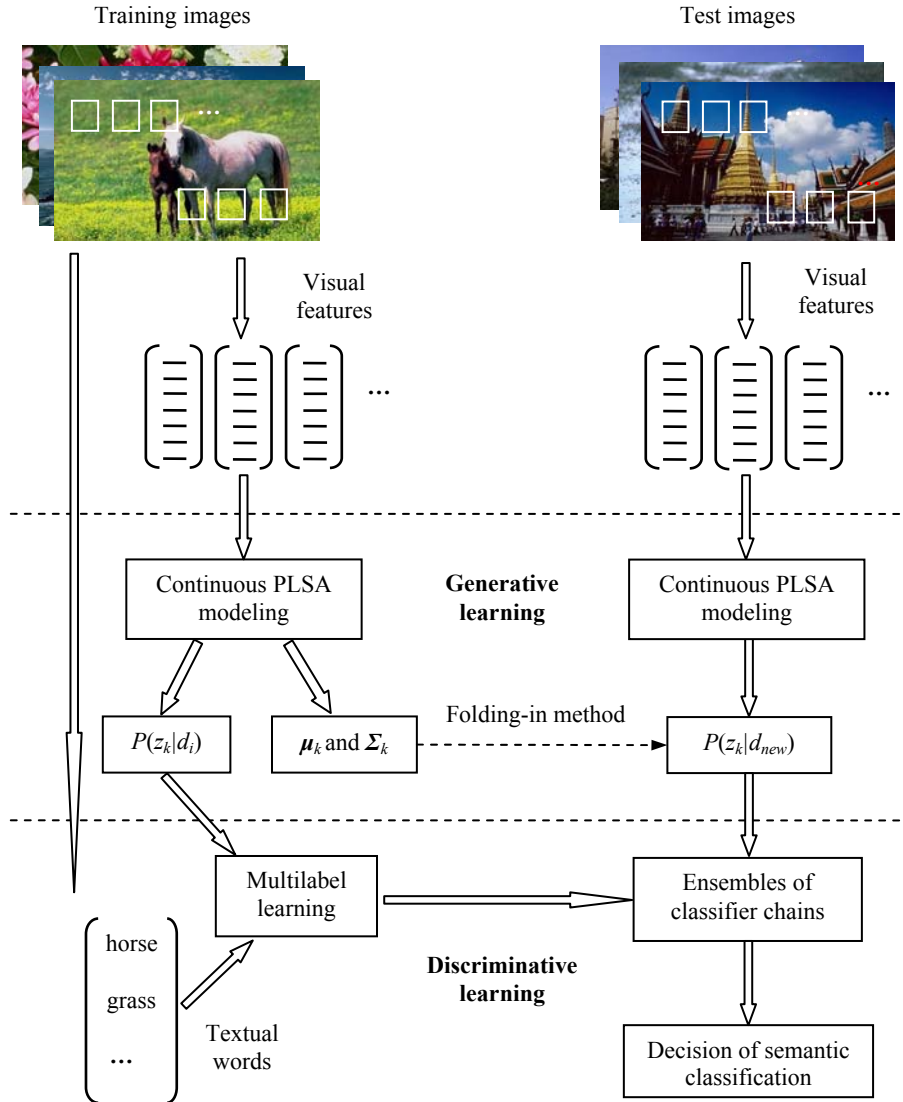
Training images

Test images

...

Visual features

Visual features

...

...

Continuous PLSA modeling

Generative learning

Continuous PLSA modeling

$P(z_k|d_i)$

$\boldsymbol{\mu}_k$ and $\boldsymbol{\Sigma}_k$

Folding-in method

$P(z_k|d_{new})$

Multilabel learning

Ensembles of classifier chains

horse

grass

...

Textual words

Discriminative learning

Decision of semantic classification